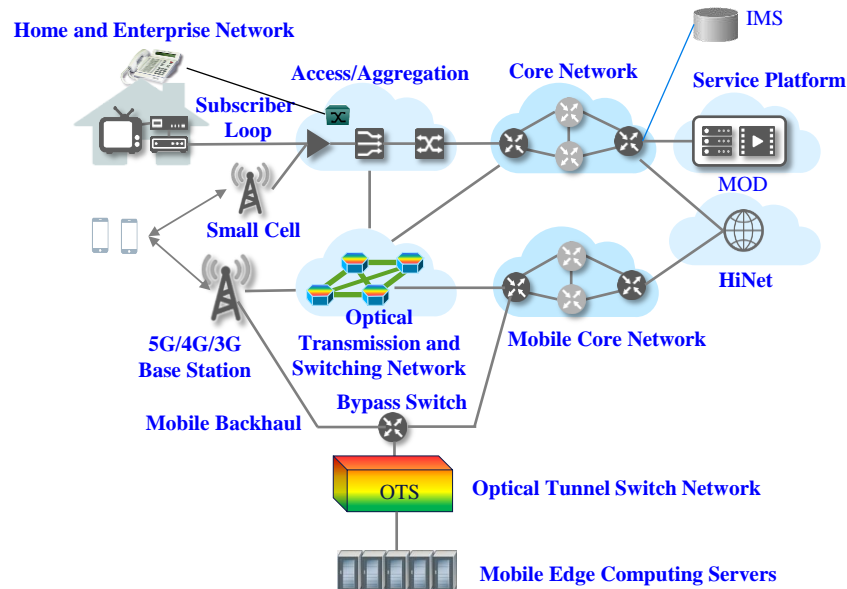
Home and Enterprise Network

IMS

Access/Aggregation

Core Network

Service Platform

Subscriber Loop

MOD

Small Cell

HiNet

Optical Transmission and Switching Network

Mobile Core Network

5G/4G/3G Base Station

Bypass Switch

Mobile Backhaul

OTS

Optical Tunnel Switch Network

Mobile Edge Computing Servers